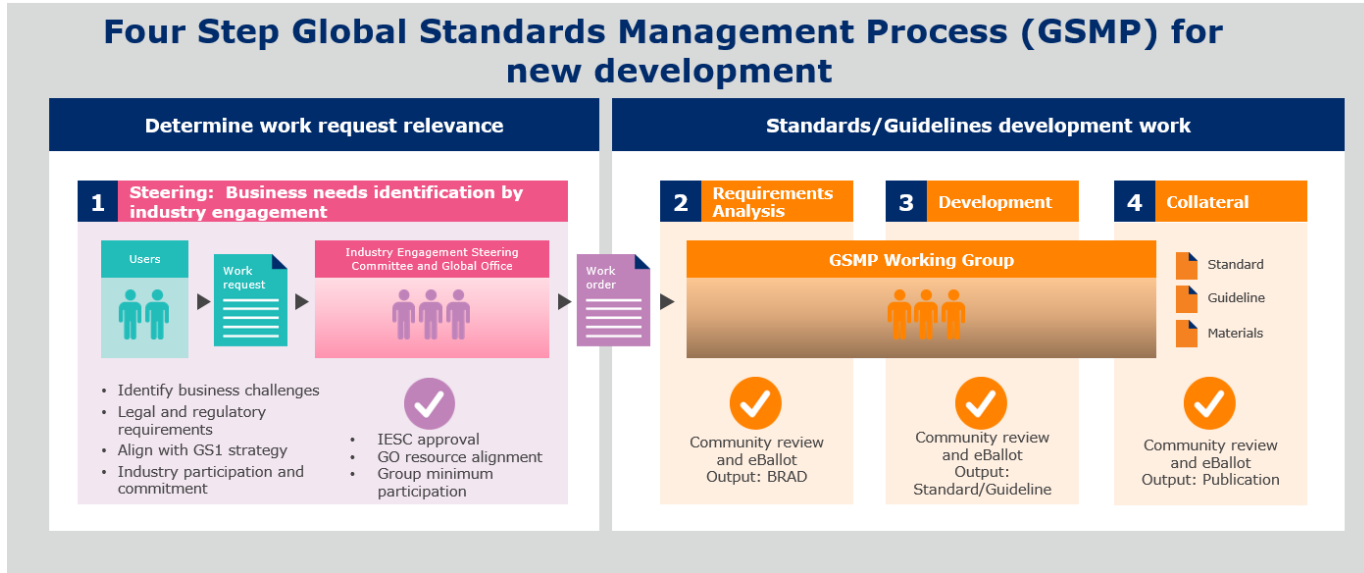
Four Step Global Standards Management Process (GSMP) for new development

Determine work request relevance

1 Steering: Business needs identification by industry engagement

Users

Work request

Industry Engagement Steering Committee and Global Office

- Identify business challenges
- Legal and regulatory requirements
- Align with GS1 strategy
- Industry participation and commitment

- IESC approval
- GO resource alignment
- Group minimum participation

Work order

Standards/Guidelines development work

2 Requirements Analysis

3 Development

4 Collateral

GSMP Working Group

Standard

Guideline

Materials

Community review and eBallot Output: BRAD

Community review and eBallot Output: Standard/Guideline

Community review and eBallot Output: Publication